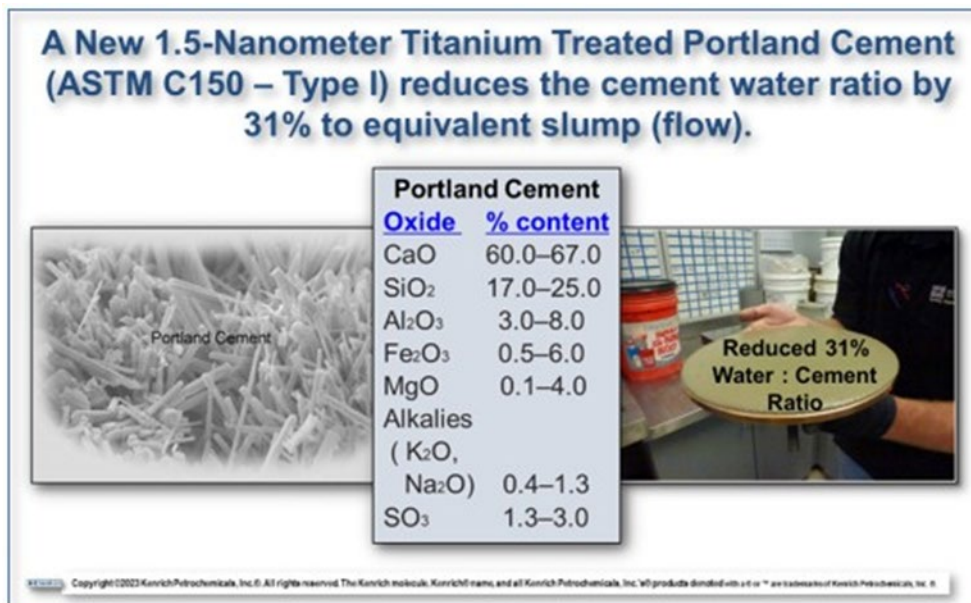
A New 1.5-Nanometer Titanium Treated Portland Cement (ASTM C150 – Type I) reduces the cement water ratio by 31% to equivalent slump (flow).

Portland Cement

| Oxide | % content |
|---|---|
| CaO | 60.0–67.0 |
| $SiO_2$ | 17.0–25.0 |
| $Al_2O_3$ | 3.0–8.0 |
| $Fe_2O_3$ | 0.5–6.0 |
| MgO | 0.1–4.0 |
| Alkalies ( $K_2O$, $Na_2O$) | 0.4–1.3 |
| $SO_3$ | 1.3–3.0 |

Portland Cement

Reduced 31% Water : Cement Ratio

Copyright ©2023 Kenrich Petrochemicals, Inc.®. All rights reserved. The Kenrich molecule, Kenrich® name, and all Kenrich Petrochemicals, Inc.'s® products denoted with a ® or ™ are trademarks of Kenrich Petrochemicals, Inc. ®